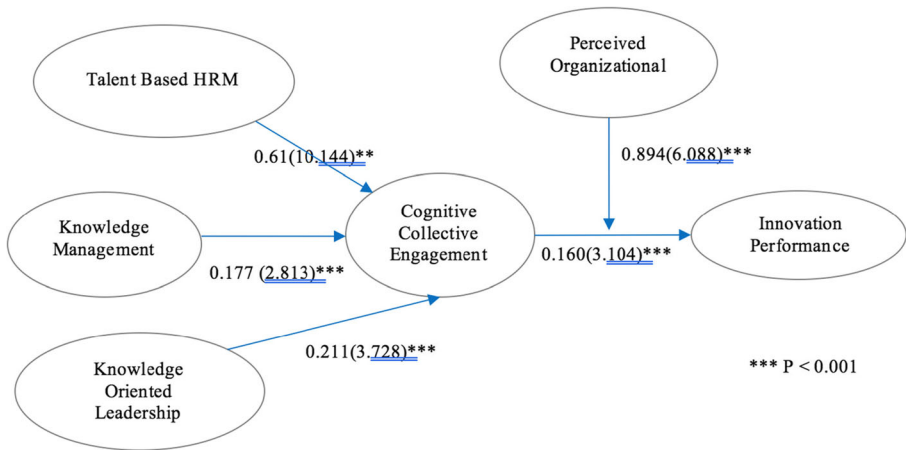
Talent Based HRM

Perceived Organizational

0.61(10.144)**

0.894(6.088)***

Knowledge Management

Cognitive Collective Engagement

Innovation Performance

0.177 (2.813)***

0.160(3.104)***

Knowledge Oriented Leadership

0.211(3.728)***

*** P < 0.001